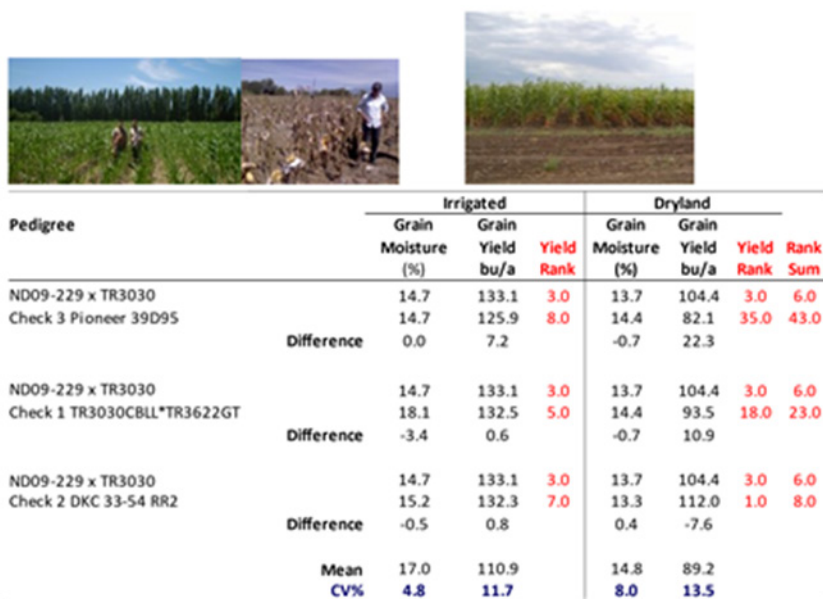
| Pedigree | | Irrigated Grain Moisture (%) | Irrigated Grain Yield bu/a | Irrigated Yield Rank | Dryland Grain Moisture (%) | Dryland Grain Yield bu/a | Dryland Yield Rank | Rank Sum |
|---|---|---|---|---|---|---|---|---|
| ND09-229 x TR3030 | | 14.7 | 133.1 | 3.0 | 13.7 | 104.4 | 3.0 | 6.0 |
| Check 3 Pioneer 39D95 | | 14.7 | 125.9 | 8.0 | 14.4 | 82.1 | 35.0 | 43.0 |
| | Difference | 0.0 | 7.2 | | -0.7 | 22.3 | | |
| ND09-229 x TR3030 | | 14.7 | 133.1 | 3.0 | 13.7 | 104.4 | 3.0 | 6.0 |
| Check 1 TR3030CBLL*TR3622GT | | 18.1 | 132.5 | 5.0 | 14.4 | 93.5 | 18.0 | 23.0 |
| | Difference | -3.4 | 0.6 | | -0.7 | 10.9 | | |
| ND09-229 x TR3030 | | 14.7 | 133.1 | 3.0 | 13.7 | 104.4 | 3.0 | 6.0 |
| Check 2 DKC 33-54 RR2 | | 15.2 | 132.3 | 7.0 | 13.3 | 112.0 | 1.0 | 8.0 |
| | Difference | -0.5 | 0.8 | | 0.4 | -7.6 | | |
| | Mean | 17.0 | 110.9 | | 14.8 | 89.2 | | |
| | CV% | 4.8 | 11.7 | | 8.0 | 13.5 | | |